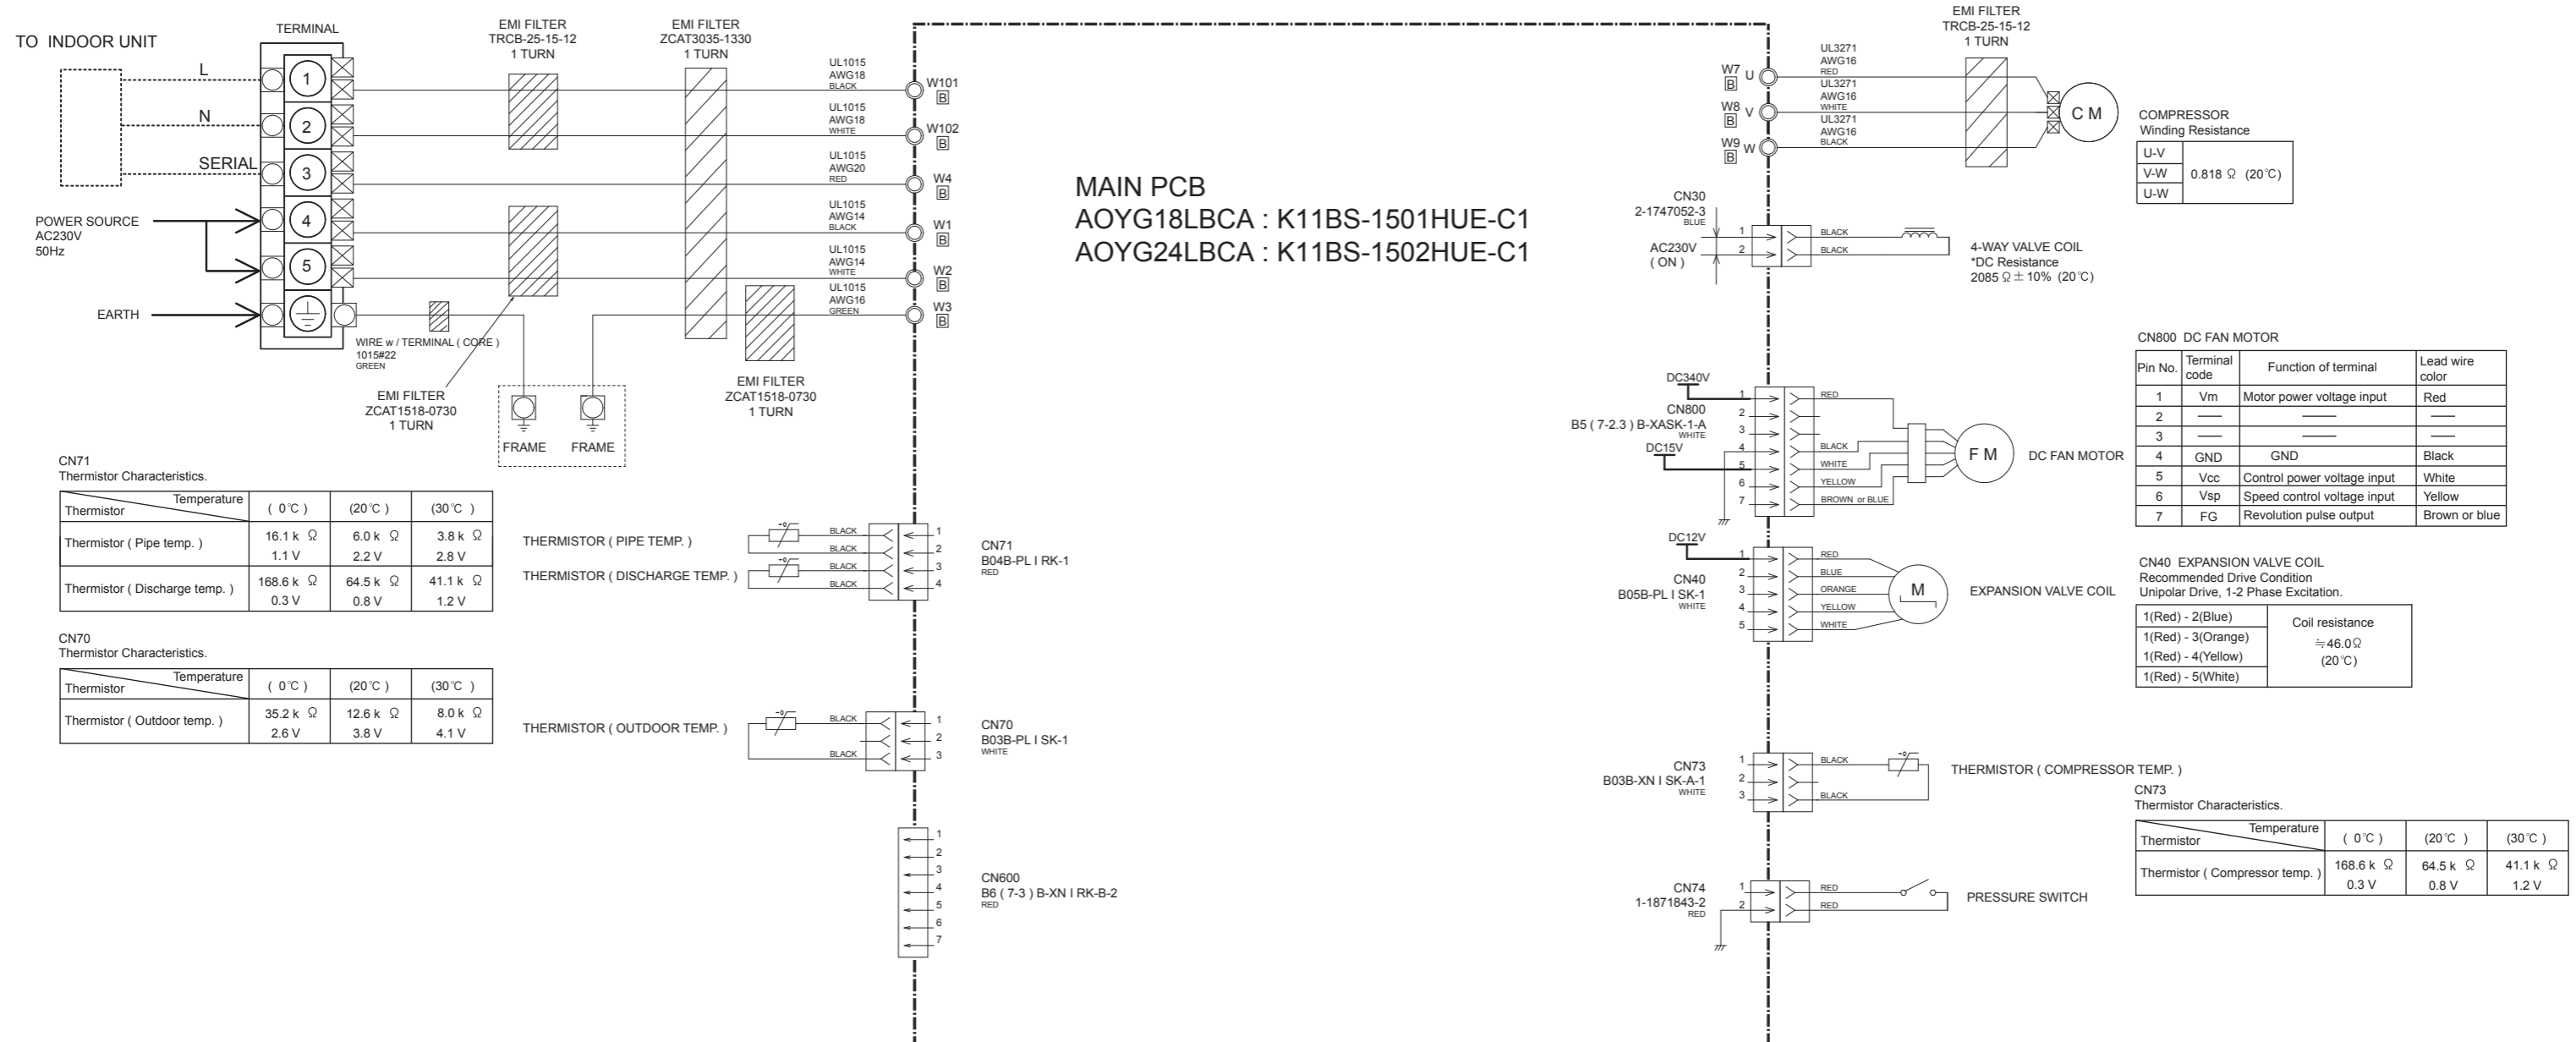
TO INDOOR UNIT

TERMINAL

L
N
SERIAL

1
2
3
4
5

POWER SOURCE
AC230V
50Hz

EARTH

EMI FILTER
TRCB-25-15-12
1 TURN

EMI FILTER
ZCAT3035-1330
1 TURN

UL1015 AWG18 BLACK
W101 B
UL1015 AWG18 WHITE
W102 B
UL1015 AWG20 RED
W4 B
UL1015 AWG14 BLACK
W1 B
UL1015 AWG14 WHITE
W2 B
UL1015 AWG16 GREEN
W3 B

WIRE w / TERMINAL ( CORE )
1015#22
GREEN

EMI FILTER
ZCAT1518-0730
1 TURN

FRAME FRAME

EMI FILTER
ZCAT1518-0730
1 TURN

MAIN PCB
AOYG18LBCA : K11BS-1501HUE-C1
AOYG24LBCA : K11BS-1502HUE-C1

CN71
Thermistor Characteristics.

| Temperature / Thermistor | ( 0℃ ) | (20℃ ) | (30℃ ) |
|---|---|---|---|
| Thermistor ( Pipe temp. ) | 16.1 k Ω 1.1 V | 6.0 k Ω 2.2 V | 3.8 k Ω 2.8 V |
| Thermistor ( Discharge temp. ) | 168.6 k Ω 0.3 V | 64.5 k Ω 0.8 V | 41.1 k Ω 1.2 V |

CN70
Thermistor Characteristics.

| Temperature / Thermistor | ( 0℃ ) | (20℃ ) | (30℃ ) |
|---|---|---|---|
| Thermistor ( Outdoor temp. ) | 35.2 k Ω 2.6 V | 12.6 k Ω 3.8 V | 8.0 k Ω 4.1 V |

THERMISTOR ( PIPE TEMP. )
THERMISTOR ( DISCHARGE TEMP. )
BLACK BLACK BLACK BLACK
1 2 3 4
CN71
B04B-PL I RK-1
RED

THERMISTOR ( OUTDOOR TEMP. )
BLACK BLACK
1 2 3
CN70
B03B-PL I SK-1
WHITE

1 2 3 4 5 6 7
CN600
B6 ( 7-3 ) B-XN I RK-B-2
RED

EMI FILTER
TRCB-25-15-12
1 TURN

W7 B U
W8 B V
W9 B W
UL3271 AWG16 RED
UL3271 AWG16 WHITE
UL3271 AWG16 BLACK
C M

COMPRESSOR
Winding Resistance

| U-V | 0.818 Ω (20℃) |
|---|---|
| V-W | |
| U-W | |

CN30
2-1747052-3
BLUE
AC230V
( ON )
1 2
BLACK
BLACK
4-WAY VALVE COIL
*DC Resistance
2085 Ω ± 10% (20℃)

DC340V
CN800
B5 ( 7-2.3 ) B-XASK-1-A
WHITE
DC15V
1 2 3 4 5 6 7
RED
BLACK
WHITE
YELLOW
BROWN or BLUE
F M
DC FAN MOTOR

CN800 DC FAN MOTOR

| Pin No. | Terminal code | Function of terminal | Lead wire color |
|---|---|---|---|
| 1 | Vm | Motor power voltage input | Red |
| 2 | —— | —— | —— |
| 3 | —— | —— | —— |
| 4 | GND | GND | Black |
| 5 | Vcc | Control power voltage input | White |
| 6 | Vsp | Speed control voltage input | Yellow |
| 7 | FG | Revolution pulse output | Brown or blue |

DC12V
CN40
B05B-PL I SK-1
WHITE
1 2 3 4 5
RED
BLUE
ORANGE
YELLOW
WHITE
M
EXPANSION VALVE COIL

CN40 EXPANSION VALVE COIL
Recommended Drive Condition
Unipolar Drive, 1-2 Phase Excitation.

| 1(Red) - 2(Blue) | Coil resistance ≒46.0Ω (20℃) |
|---|---|
| 1(Red) - 3(Orange) | |
| 1(Red) - 4(Yellow) | |
| 1(Red) - 5(White) | |

CN73
B03B-XN I SK-A-1
WHITE
1 2 3
BLACK
BLACK
THERMISTOR ( COMPRESSOR TEMP. )

CN73
Thermistor Characteristics.

| Temperature / Thermistor | ( 0℃ ) | (20℃ ) | (30℃ ) |
|---|---|---|---|
| Thermistor ( Compressor temp. ) | 168.6 k Ω 0.3 V | 64.5 k Ω 0.8 V | 41.1 k Ω 1.2 V |

CN74
1-1871843-2
RED
1 2
RED
RED
PRESSURE SWITCH